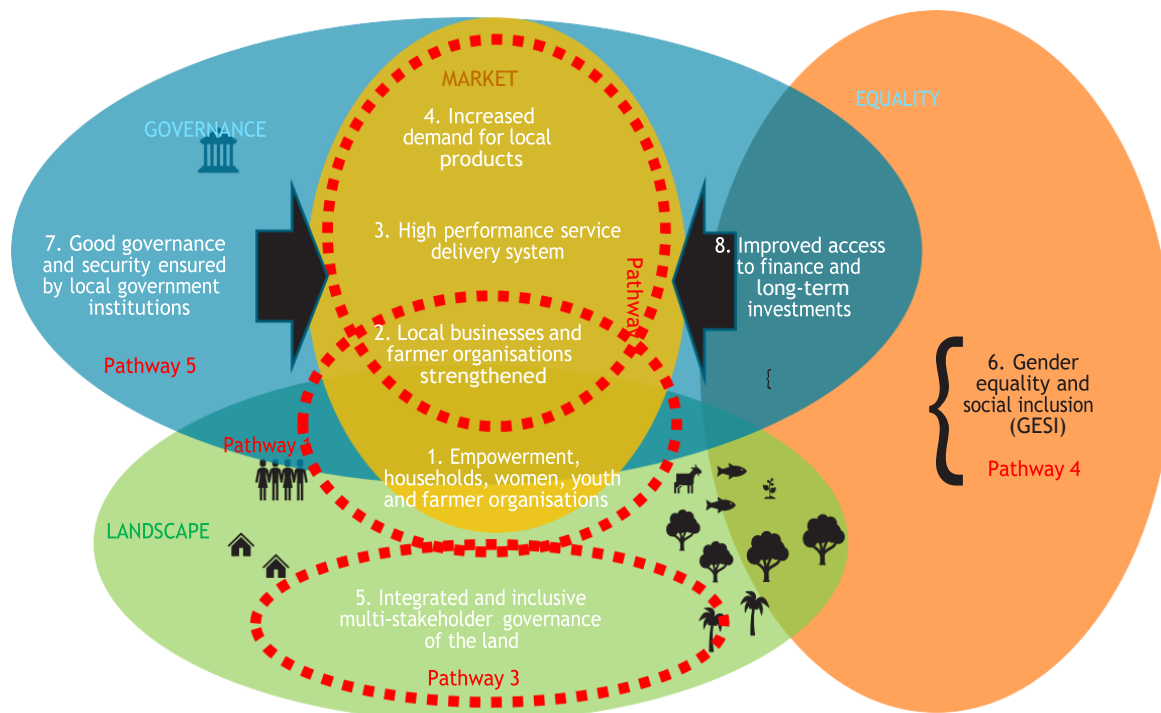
MARKET

4. Increased demand for local products

3. High performance service delivery system

Pathway

2. Local businesses and farmer organisations strengthened

GOVERNANCE

7. Good governance and security ensured by local government institutions

Pathway 5

EQUALITY

8. Improved access to finance and long-term investments

{

6. Gender equality and social inclusion (GESI)

Pathway 4

Pathway 1

1. Empowerment, households, women, youth and farmer organisations

LANDSCAPE

5. Integrated and inclusive multi-stakeholder governance of the land

Pathway 3